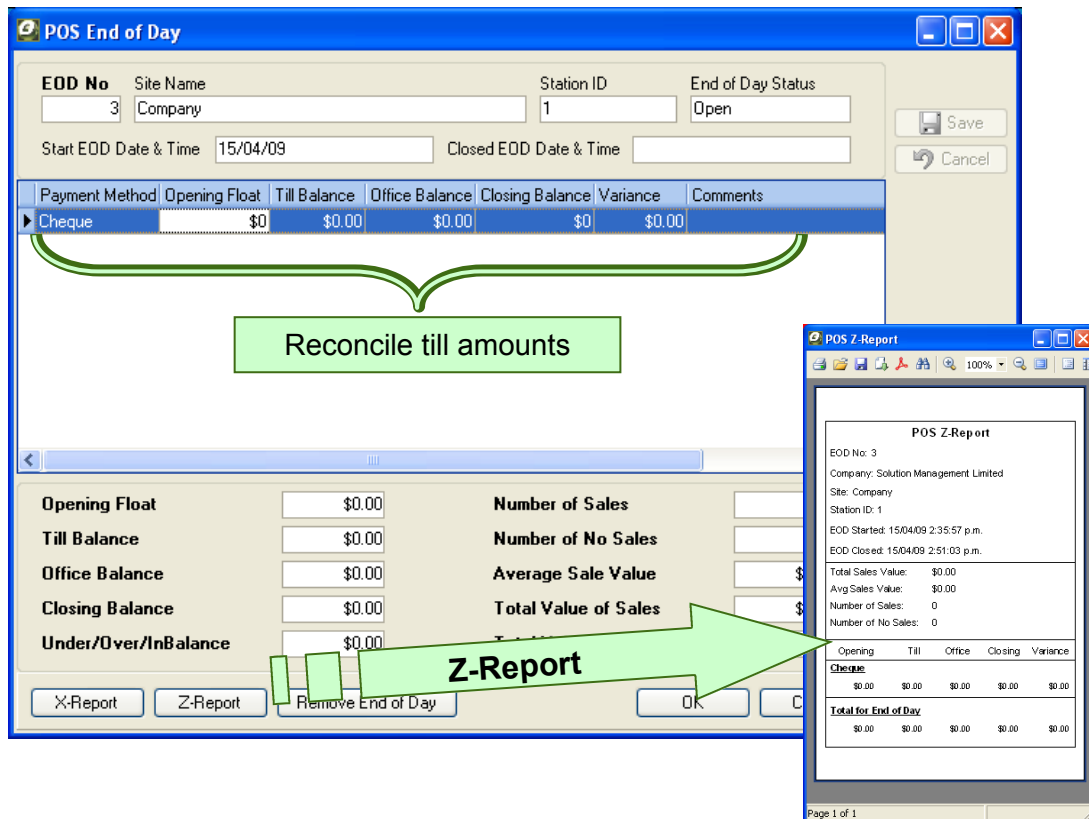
POS End of Day

EOD No 3
Site Name Company
Station ID 1
End of Day Status Open
Start EOD Date & Time 15/04/09
Closed EOD Date & Time

Save
Cancel

| Payment Method | Opening Float | Till Balance | Office Balance | Closing Balance | Variance | Comments |
|---|---|---|---|---|---|---|
| Cheque | $0 | $0.00 | $0.00 | $0 | $0.00 | |

Reconcile till amounts

Opening Float $0.00
Till Balance $0.00
Office Balance $0.00
Closing Balance $0.00
Under/Over/InBalance $0.00

Number of Sales
Number of No Sales
Average Sale Value $
Total Value of Sales $

X-Report
Z-Report
Remove End of Day
OK
C

Z-Report

POS Z-Report
100%

POS Z-Report
EOD No: 3
Company: Solution Management Limited
Site: Company
Station ID: 1
EOD Started: 15/04/09 2:35:57 p.m.
EOD Closed: 15/04/09 2:51:03 p.m.

Total Sales Value: $0.00
Avg Sales Value: $0.00
Number of Sales: 0
Number of No Sales: 0

| Opening | Till | Office | Closing | Variance |
|---|---|---|---|---|
| Cheque | | | | |
| $0.00 | $0.00 | $0.00 | $0.00 | $0.00 |
| Total for End of Day | | | | |
| $0.00 | $0.00 | $0.00 | $0.00 | $0.00 |

Page 1 of 1